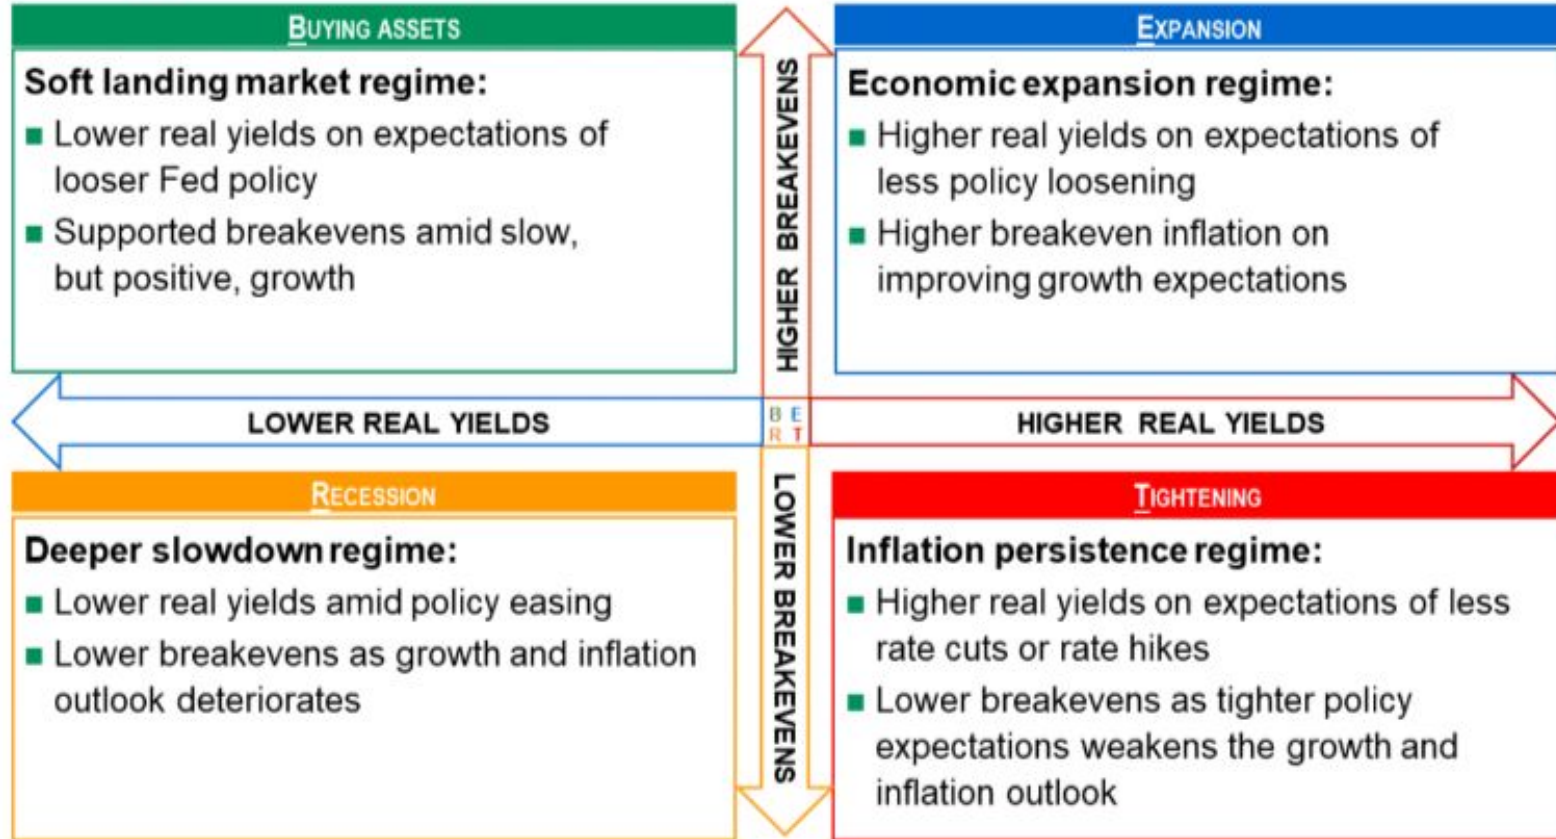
BUYING ASSETS

Soft landing market regime:

- Lower real yields on expectations of looser Fed policy
- Supported breakevens amid slow, but positive, growth

HIGHER BREAKEVENS

EXPANSION

Economic expansion regime:

- Higher real yields on expectations of less policy loosening
- Higher breakeven inflation on improving growth expectations

LOWER REAL YIELDS

B E
R T

HIGHER REAL YIELDS

RECESSION

Deeper slowdown regime:

- Lower real yields amid policy easing
- Lower breakevens as growth and inflation outlook deteriorates

LOWER BREAKEVENS

TIGHTENING

Inflation persistence regime:

- Higher real yields on expectations of less rate cuts or rate hikes
- Lower breakevens as tighter policy expectations weakens the growth and inflation outlook